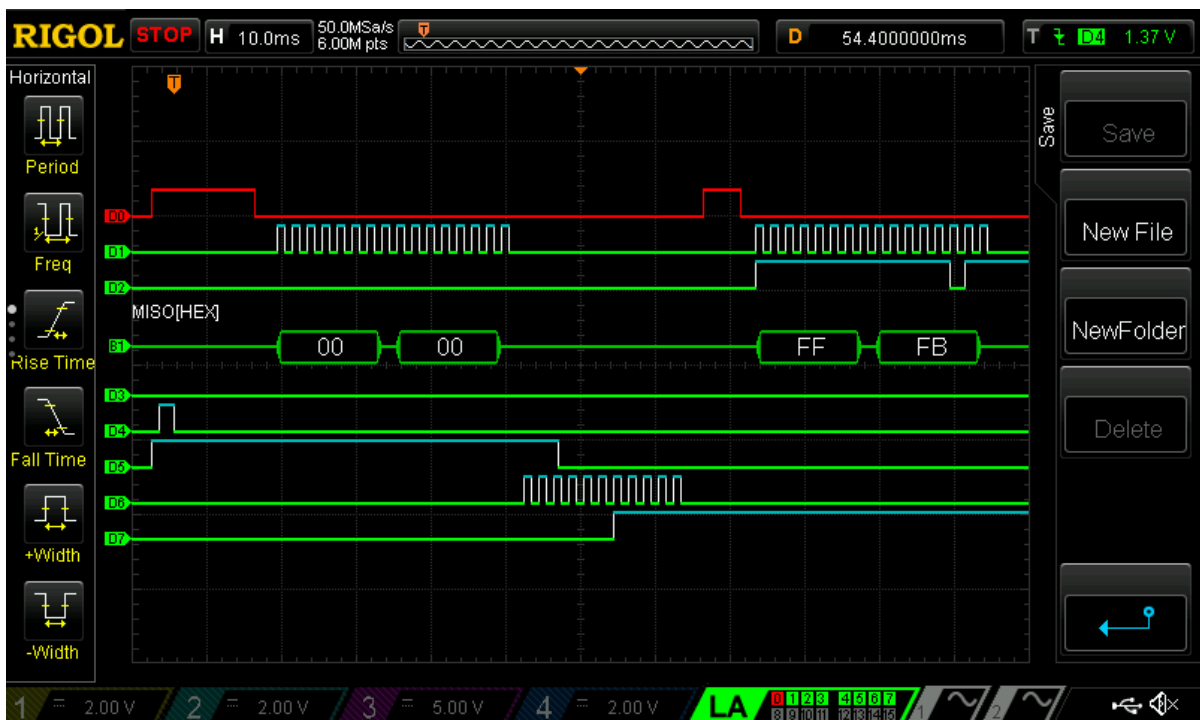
RIGOL STOP H 10.0ms 50.0MSa/s 6.00M pts D 54.4000000ms T D4 1.37 V

Horizontal

Period

Freq

Rise Time

Fall Time

+Width

-Width

D0
D1
D2
MISO[HEX]
B1 00 00 FF FB
D3
D4
D5
D6
D7

Save

Save

New File

NewFolder

Delete

1 2.00 V 2 2.00 V 3 5.00 V 4 2.00 V LA 0 1 2 3 4 5 6 7 8 9 10 11 12 13 14 15 1 2